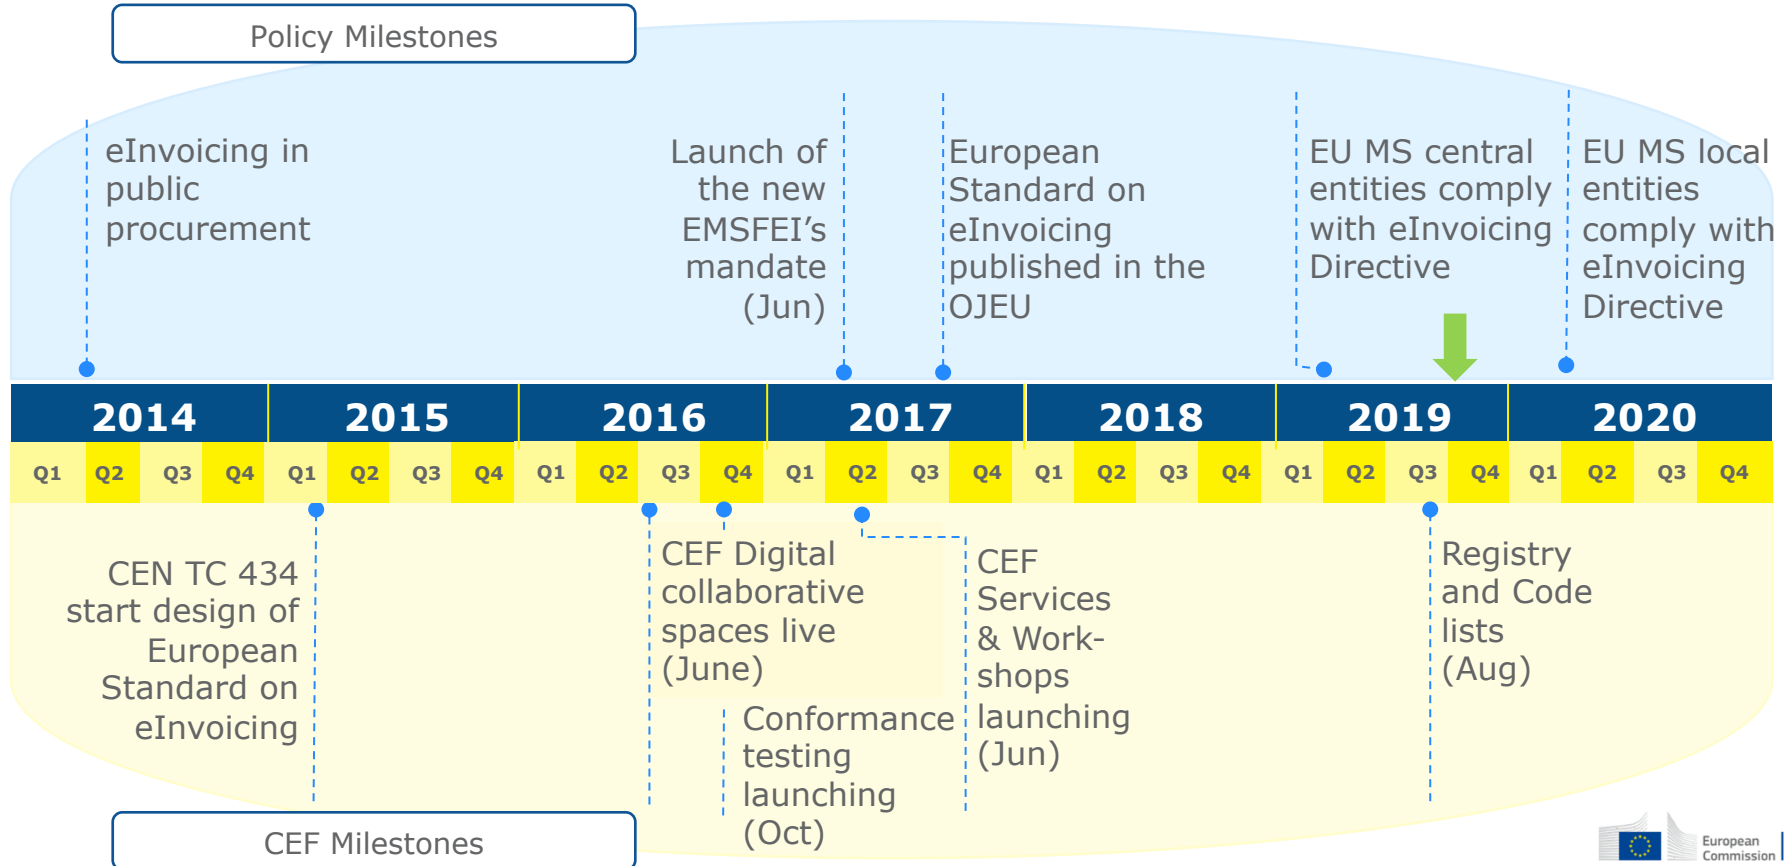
Policy Milestones

eInvoicing in public procurement

Launch of the new EMSFEI’s mandate (Jun)

European Standard on eInvoicing published in the OJEU

EU MS central entities comply with eInvoicing Directive

EU MS local entities comply with eInvoicing Directive

| 2014 | | | | 2015 | | | | 2016 | | | | 2017 | | | | 2018 | | | | 2019 | | | | 2020 | | | |
|---|---|---|---|---|---|---|---|---|---|---|---|---|---|---|---|---|---|---|---|---|---|---|---|---|---|---|---|
| Q1 | Q2 | Q3 | Q4 | Q1 | Q2 | Q3 | Q4 | Q1 | Q2 | Q3 | Q4 | Q1 | Q2 | Q3 | Q4 | Q1 | Q2 | Q3 | Q4 | Q1 | Q2 | Q3 | Q4 | Q1 | Q2 | Q3 | Q4 |

CEN TC 434 start design of European Standard on eInvoicing

CEF Digital collaborative spaces live (June)

Conformance testing launching (Oct)

CEF Services & Workshops launching (Jun)

Registry and Code lists (Aug)

CEF Milestones

European Commission